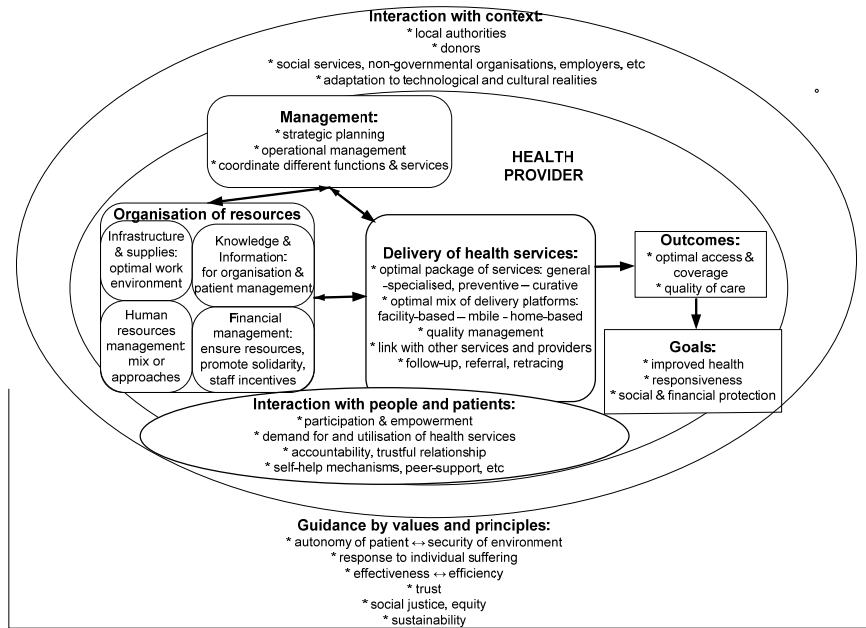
Interaction with context:
* local authorities
* donors
* social services, non-governmental organisations, employers, etc
* adaptation to technological and cultural realities

Management:
* strategic planning
* operational management
* coordinate different functions & services

HEALTH PROVIDER

Organisation of resources

Infrastructure & supplies: optimal work environment

Knowledge & Information: for organisation & patient management

Human resources management: mix or approaches

Financial management: ensure resources, promote solidarity, staff incentives

Delivery of health services:
* optimal package of services: general -specialised, preventive – curative
* optimal mix of delivery platforms: facility-based – mbile - home-based
* quality management
* link with other services and providers
* follow-up, referral, retracing

Outcomes:
* optimal access & coverage
* quality of care

Goals:
* improved health
* responsiveness
* social & financial protection

Interaction with people and patients:
* participation & empowerment
* demand for and utilisation of health services
* accountability, trustful relationship
* self-help mechanisms, peer-support, etc

Guidance by values and principles:
* autonomy of patient $\leftrightarrow$ security of environment
* response to individual suffering
* effectiveness $\leftrightarrow$ efficiency
* trust
* social justice, equity
* sustainability